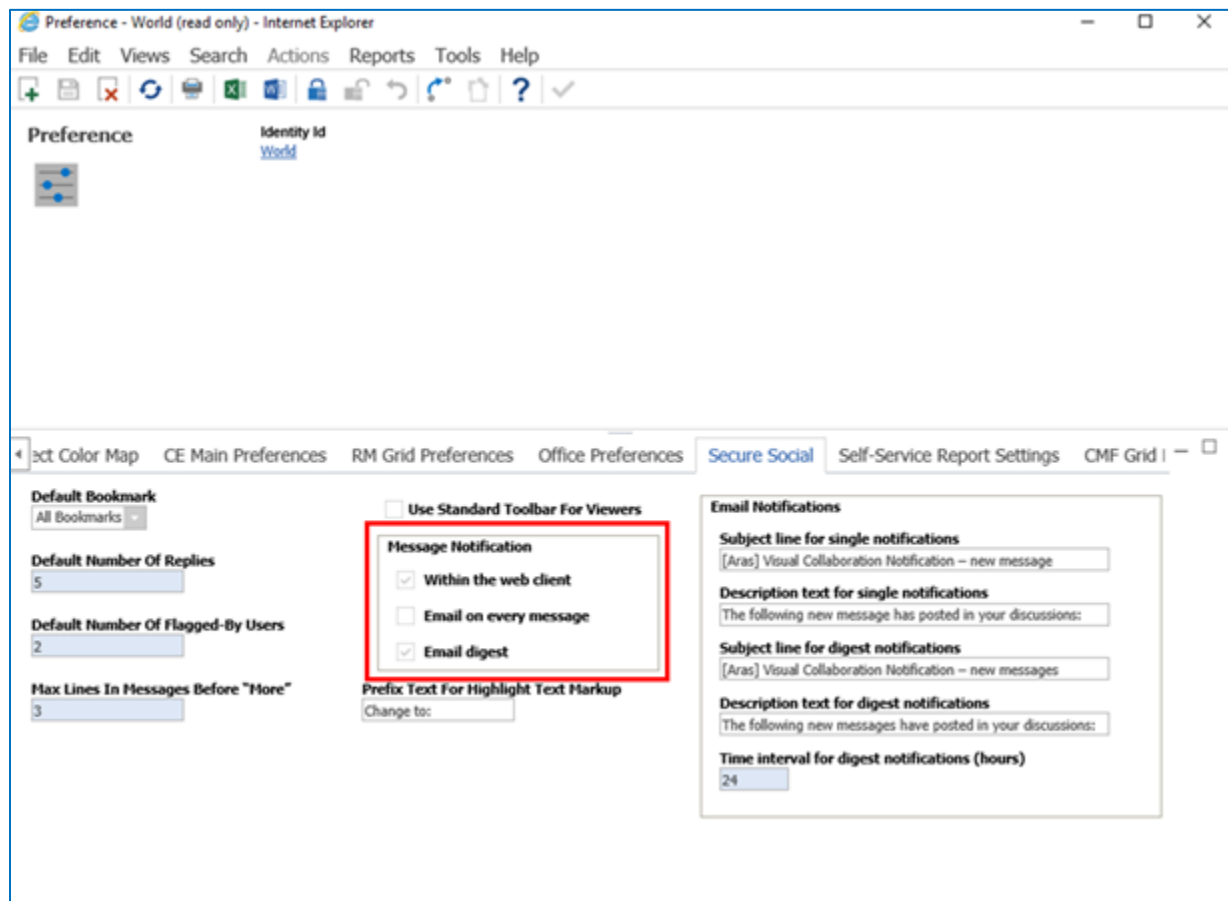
Preference - World (read only) - Internet Explorer

File Edit Views Search Actions Reports Tools Help

Preference

Identity Id
World

ect Color Map CE Main Preferences RM Grid Preferences Office Preferences Secure Social Self-Service Report Settings CMF Grid I

Default Bookmark
All Bookmarks

Default Number Of Replies
5

Default Number Of Flagged-By Users
2

Max Lines In Messages Before "More"
3

Use Standard Toolbar For Viewers

Message Notification
Within the web client
Email on every message
Email digest

Prefix Text For Highlight Text Markup
Change to:

Email Notifications

Subject line for single notifications
[Aras] Visual Collaboration Notification – new message

Description text for single notifications
The following new message has posted in your discussions:

Subject line for digest notifications
[Aras] Visual Collaboration Notification – new messages

Description text for digest notifications
The following new messages have posted in your discussions:

Time interval for digest notifications (hours)
24